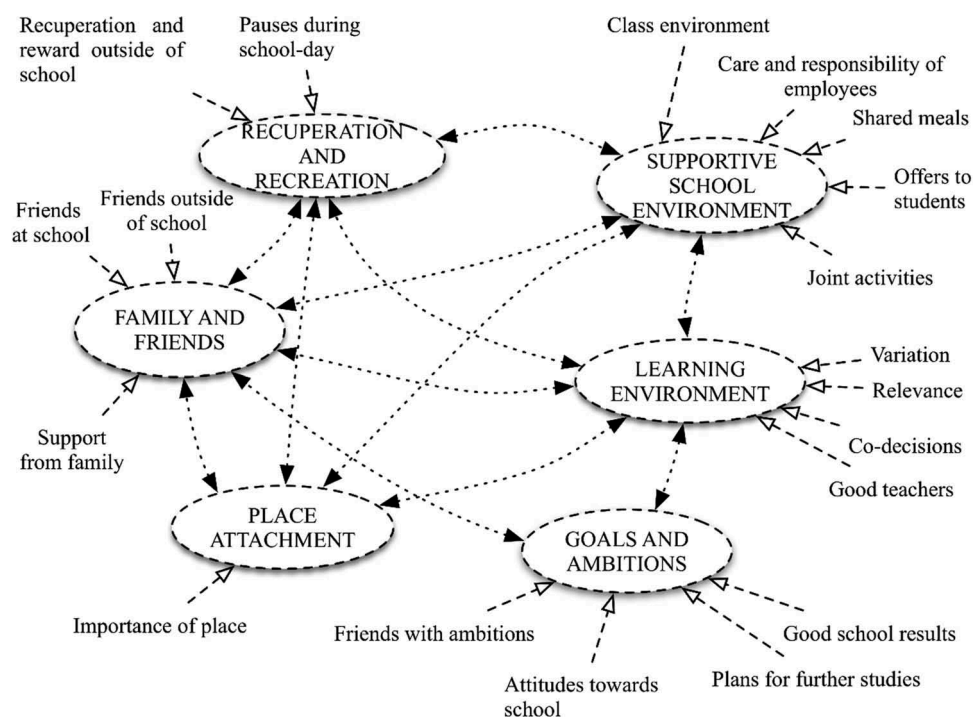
Recuperation and reward outside of school

Pauses during school-day

Class environment

Care and responsibility of employees

Shared meals

RECUPERATION AND RECREATION

SUPPORTIVE SCHOOL ENVIRONMENT

Offers to students

Friends at school

Friends outside of school

Joint activities

FAMILY AND FRIENDS

Variation

LEARNING ENVIRONMENT

Relevance

Support from family

Co-decisions

Good teachers

PLACE ATTACHMENT

GOALS AND AMBITIONS

Importance of place

Friends with ambitions

Good school results

Attitudes towards school

Plans for further studies